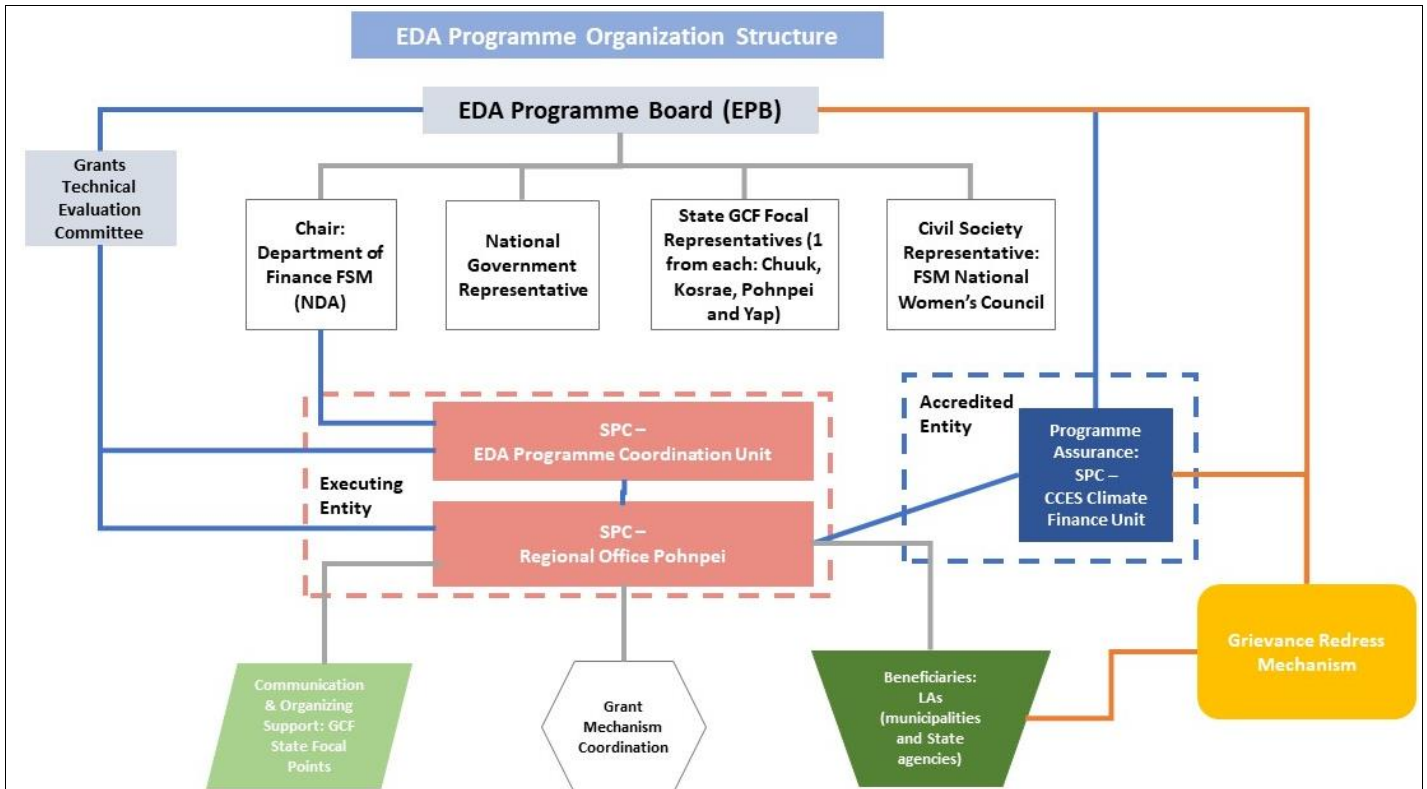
EDA Programme Organization Structure

EDA Programme Board (EPB)

Grants Technical Evaluation Committee

Chair: Department of Finance FSM (NDA)

National Government Representative

State GCF Focal Representatives (1 from each: Chuuk, Kosrae, Pohnpei and Yap)

Civil Society Representative: FSM National Women's Council

Accredited Entity

SPC – EDA Programme Coordination Unit

Programme Assurance: SPC – CCES Climate Finance Unit

Executing Entity

SPC – Regional Office Pohnpei

Grievance Redress Mechanism

Communication & Organizing Support: GCF State Focal Points

Grant Mechanism Coordination

Beneficiaries: LAs (municipalities and State agencies)